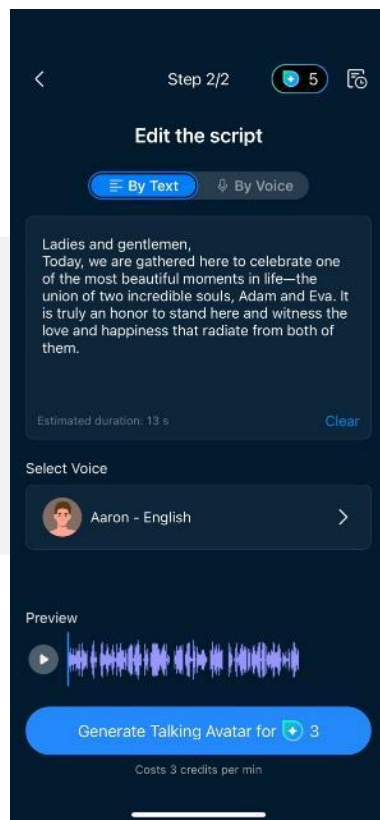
Step 2/2

5

Edit the script

By Text

By Voice

Ladies and gentlemen,
Today, we are gathered here to celebrate one of the most beautiful moments in life—the union of two incredible souls, Adam and Eva. It is truly an honor to stand here and witness the love and happiness that radiate from both of them.

Estimated duration: 13 s

Clear

Select Voice

Aaron - English

Preview

Generate Talking Avatar for 3

Costs 3 credits per min